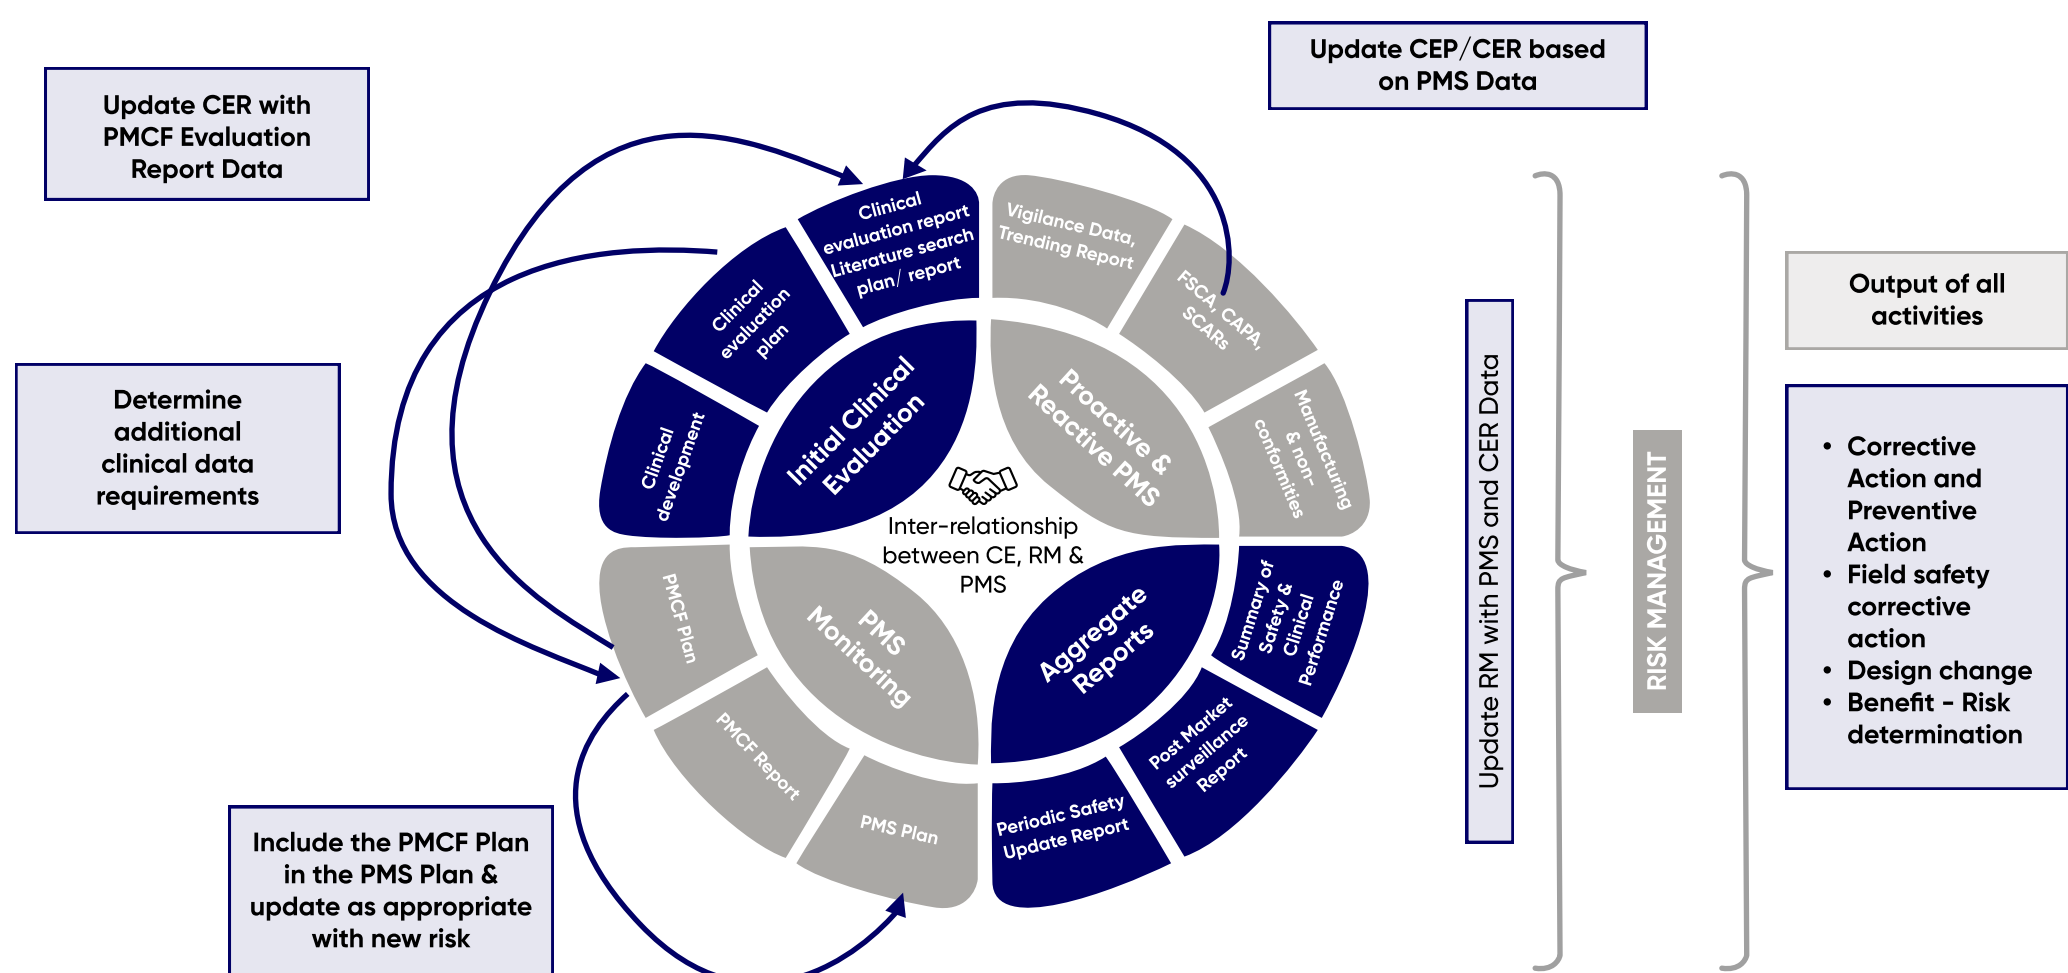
Update CER with PMCF Evaluation Report Data

Update CEP/CER based on PMS Data

Determine additional clinical data requirements

Include the PMCF Plan in the PMS Plan & update as appropriate with new risk

Clinical evaluation report Literature search plan/ report

Clinical evaluation plan

Clinical development

Initial Clinical Evaluation

Vigilance Data, Trending Report

FSCA, CAPA, SCARs

Manufacturing & non-conformities

Proactive & Reactive PMS

Inter-relationship between CE, RM & PMS

PMCF Plan

PMCF Report

PMS Plan

PMS Monitoring

Aggregate Reports

Summary of Safety & Clinical Performance

Post Market surveillance Report

Periodic Safety Update Report

Update RM with PMS and CER Data

RISK MANAGEMENT

Output of all activities

• Corrective Action and Preventive Action
• Field safety corrective action
• Design change
• Benefit - Risk determination